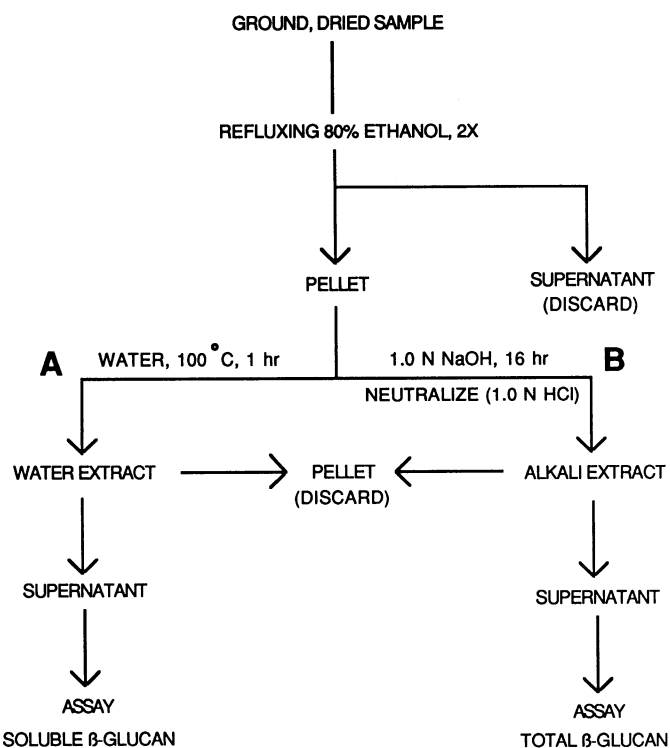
GROUND, DRIED SAMPLE

REFLUXING 80% ETHANOL, 2X

PELLET

SUPERNATANT
(DISCARD)

A

WATER, 100 °C, 1 hr

1.0 N NaOH, 16 hr

B

NEUTRALIZE (1.0 N HCl)

WATER EXTRACT

PELLET
(DISCARD)

ALKALI EXTRACT

SUPERNATANT

ASSAY
SOLUBLE ß-GLUCAN

SUPERNATANT

ASSAY
TOTAL ß-GLUCAN